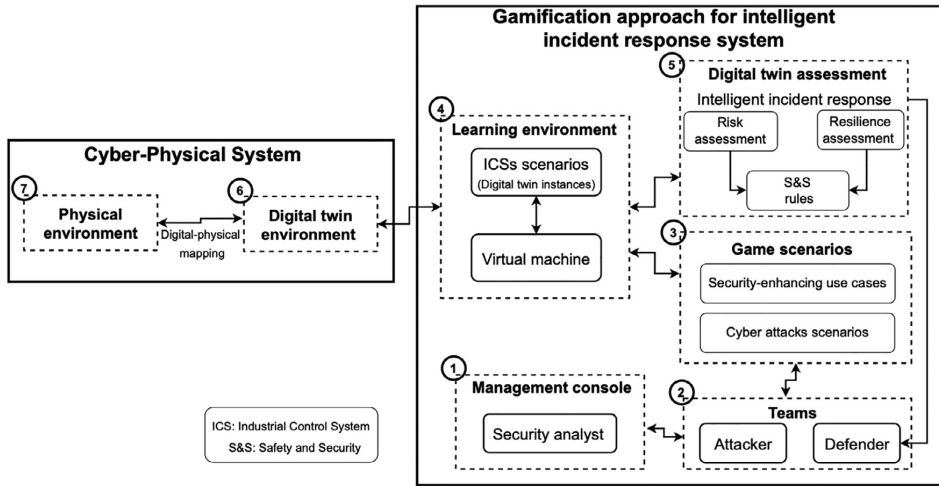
Gamification approach for intelligent incident response system

5 Digital twin assessment
Intelligent incident response
Risk assessment
Resilience assessment
S&S rules

4 Learning environment
ICSs scenarios (Digital twin instances)
Virtual machine

3 Game scenarios
Security-enhancing use cases
Cyber attacks scenarios

Cyber-Physical System
7 Physical environment
Digital-physical mapping
6 Digital twin environment

1 Management console
Security analyst

2 Teams
Attacker
Defender

ICS: Industrial Control System
S&S: Safety and Security